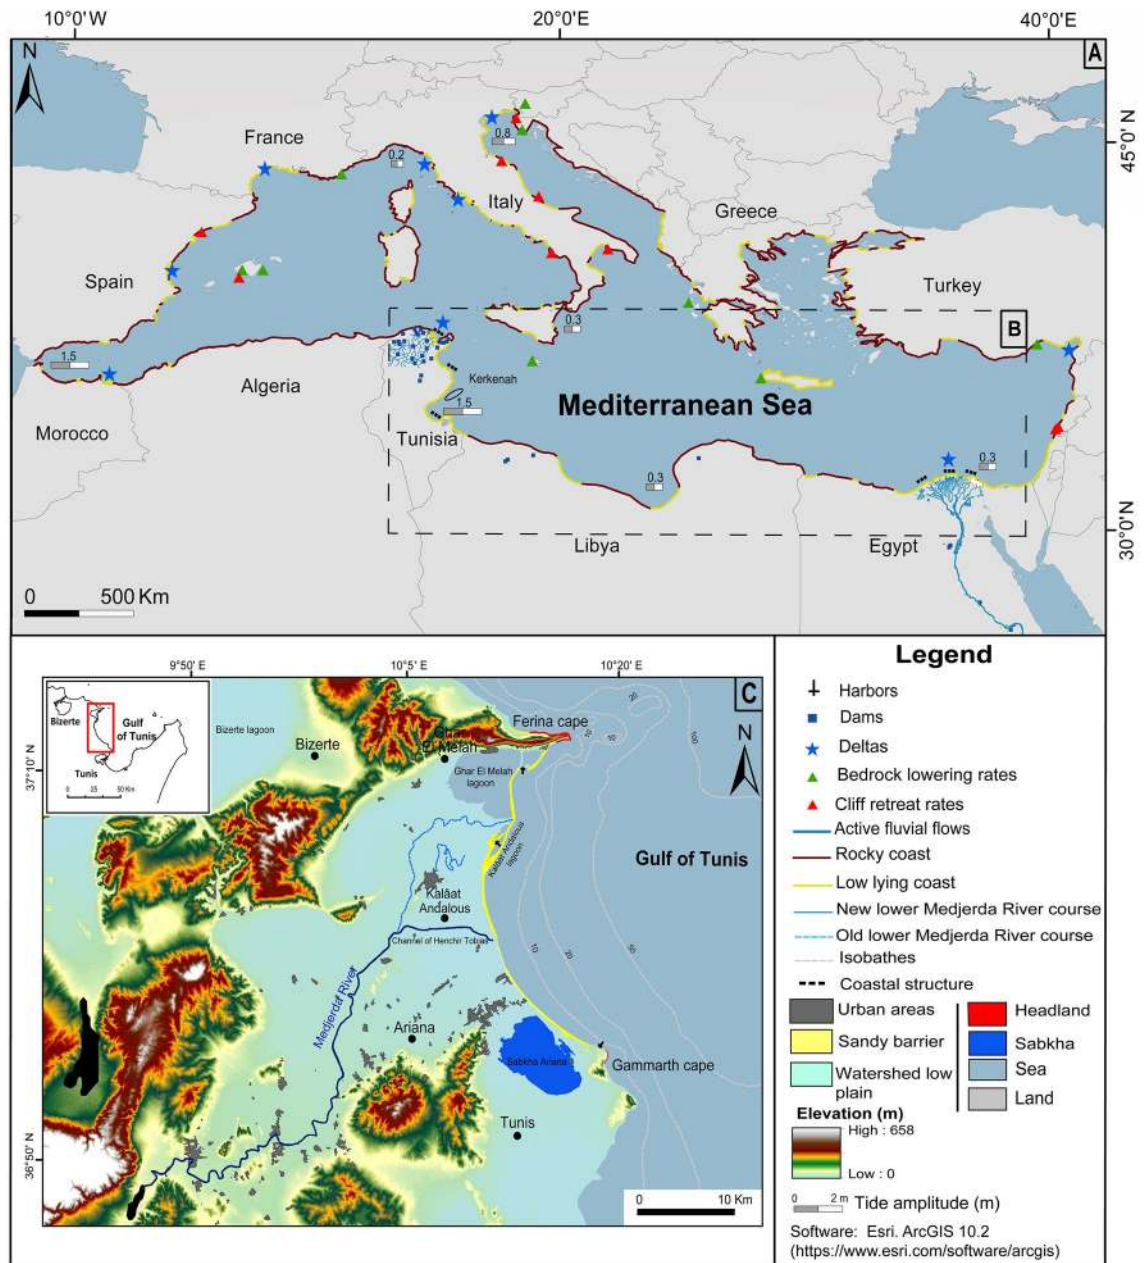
10°0'W
20°0'E
40°0'E
A
N
45°0' N
France
0.2
0.8
Italy
Greece
Spain
Turkey
0.3
B
1.5
Algeria
Kerkenah
1.5
Mediterranean Sea
Morocco
Tunisia
0.3
0.3
Libya
Egypt
30°0'N
0
500 Km

9°50' E
10°5' E
10°20' E
C
Bizerte
Gulf of Tunis
Tunis
0
25
50 Km
Bizerte lagoon
Bizerte
Ghar El Melah
Ferina cape
37°10' N
Ghar El Melah lagoon
N
100
20
10
Gulf of Tunis
Kalaat Andalous lagoon
Kalâat Andalous
Channel of Henchir Tobias
Medjerda River
10
20
50
Ariana
Sabkha Ariana
Gammarth cape
Tunis
36°50' N
0
10 Km

Legend
Harbors
Dams
Deltas
Bedrock lowering rates
Cliff retreat rates
Active fluvial flows
Rocky coast
Low lying coast
New lower Medjerda River course
Old lower Medjerda River course
Isobathes
Coastal structure
Urban areas
Sandy barrier
Watershed low plain
Headland
Sabkha
Sea
Land
Elevation (m)
High : 658
Low : 0
0
2 m
Tide amplitude (m)
Software: Esri. ArcGIS 10.2
(https://www.esri.com/software/arcgis)